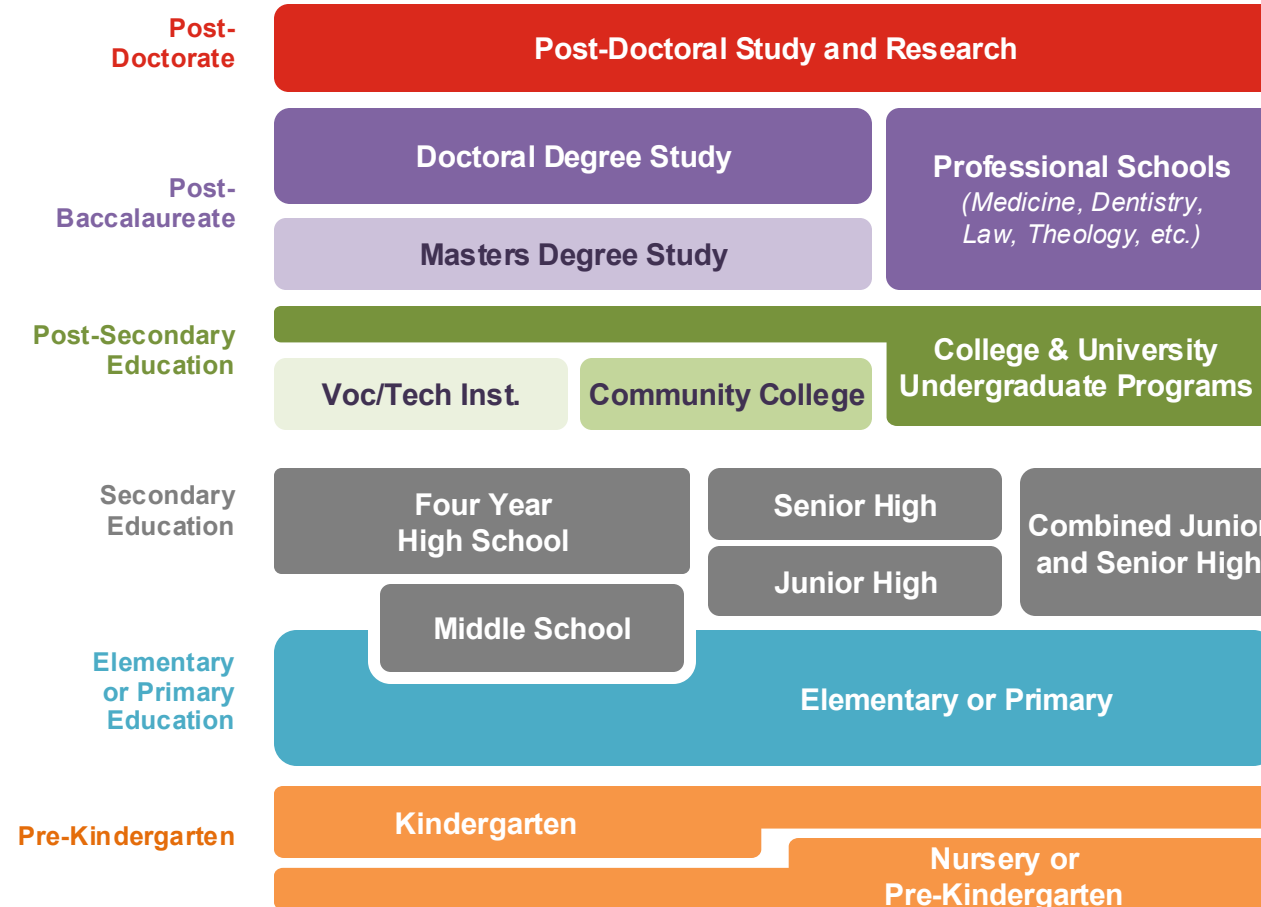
Post-Doctorate

Post-Doctoral Study and Research

Post-Baccalaureate

Doctoral Degree Study

Masters Degree Study

Professional Schools (Medicine, Dentistry, Law, Theology, etc.)

Post-Secondary Education

Voc/Tech Inst.

Community College

College & University Undergraduate Programs

Secondary Education

Four Year High School

Senior High

Junior High

Combined Junio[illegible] and Senior High

Middle School

Elementary or Primary Education

Elementary or Primary

Pre-Kindergarten

Kindergarten

Nursery or Pre-Kindergarten